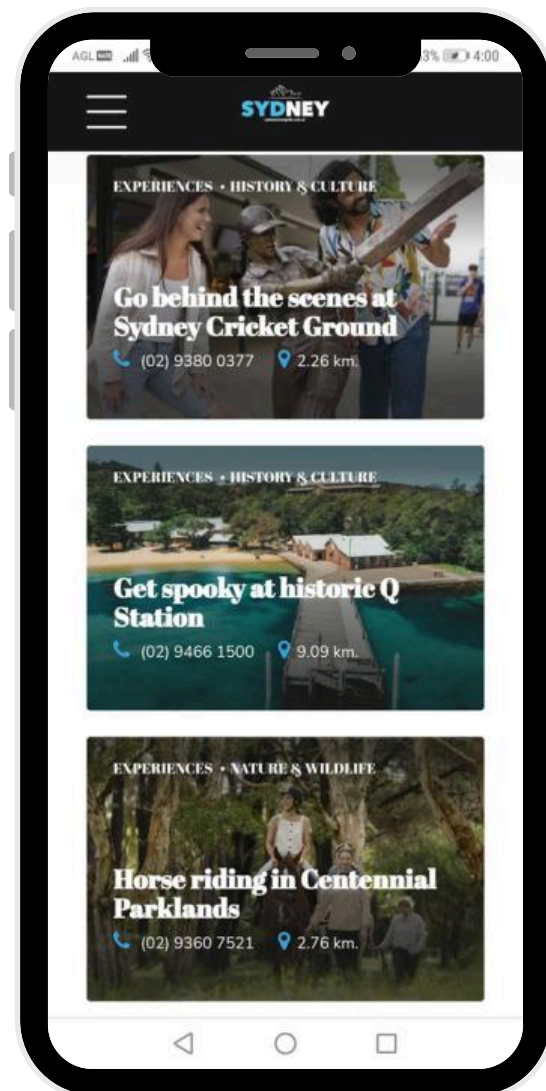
AGL .ıll 3% 4:00

SYDNEY

EXPERIENCES • HISTORY & CULTURE

Go behind the scenes at Sydney Cricket Ground

(02) 9380 0377 2.26 km.

EXPERIENCES • HISTORY & CULTURE

Get spooky at historic Q Station

(02) 9466 1500 9.09 km.

EXPERIENCES • NATURE & WILDLIFE

Horse riding in Centennial Parklands

(02) 9360 7521 2.76 km.